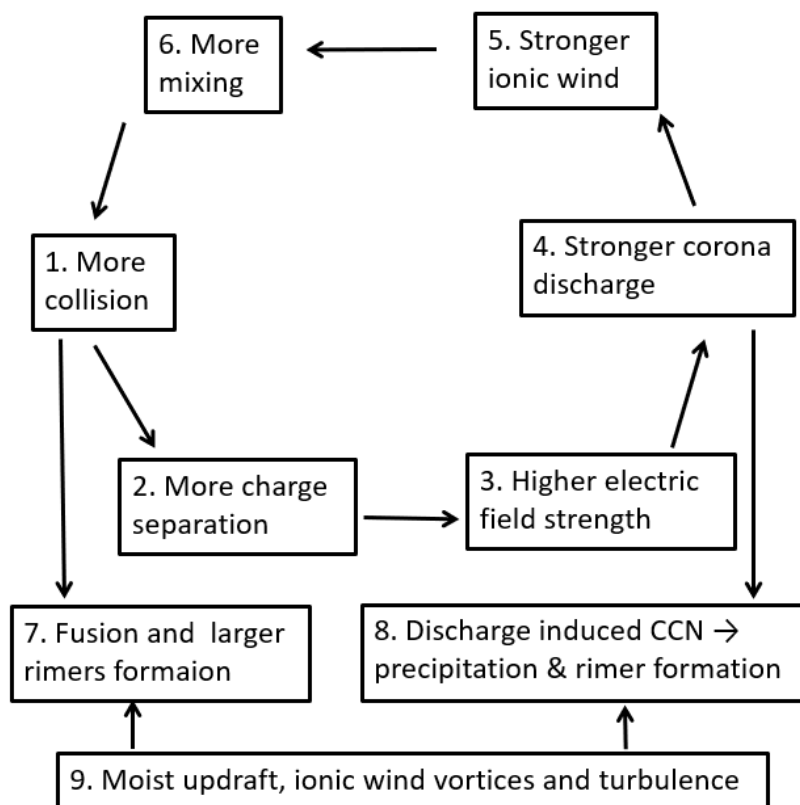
6. More mixing

5. Stronger ionic wind

1. More collision

4. Stronger corona discharge

2. More charge separation

3. Higher electric field strength

7. Fusion and larger rimers formaion

8. Discharge induced CCN → precipitation & rimer formation

9. Moist updraft, ionic wind vortices and turbulence